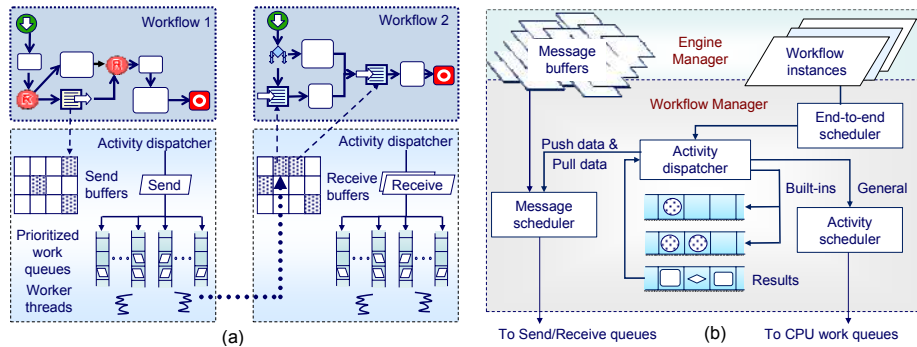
Workflow 1

Workflow 2

R

R

Activity dispatcher

Send buffers

Send

Prioritized work queues

Worker threads

Activity dispatcher

Receive buffers

Receive

(a)

Message buffers

Engine Manager

Workflow instances

Workflow Manager

End-to-end scheduler

Push data & Pull data

Activity dispatcher

Built-ins

General

Message scheduler

Activity scheduler

Results

To Send/Receive queues

(b)

To CPU work queues